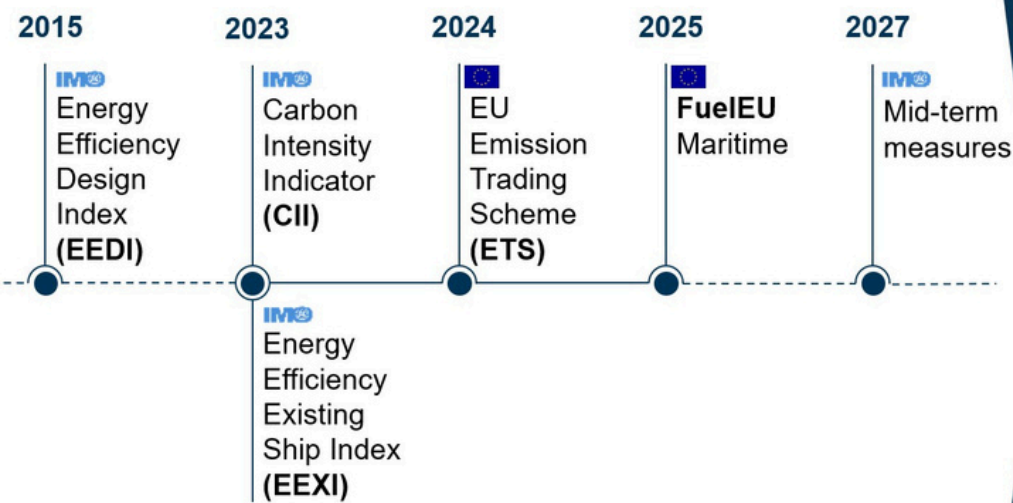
2015

IMO
Energy Efficiency Design Index **(EEDI)**

2023

IMO
Carbon Intensity Indicator **(CII)**

IMO
Energy Efficiency Existing Ship Index **(EEXI)**

2024

EU Emission Trading Scheme **(ETS)**

2025

**FuelEU** Maritime

2027

IMO
Mid-term measures